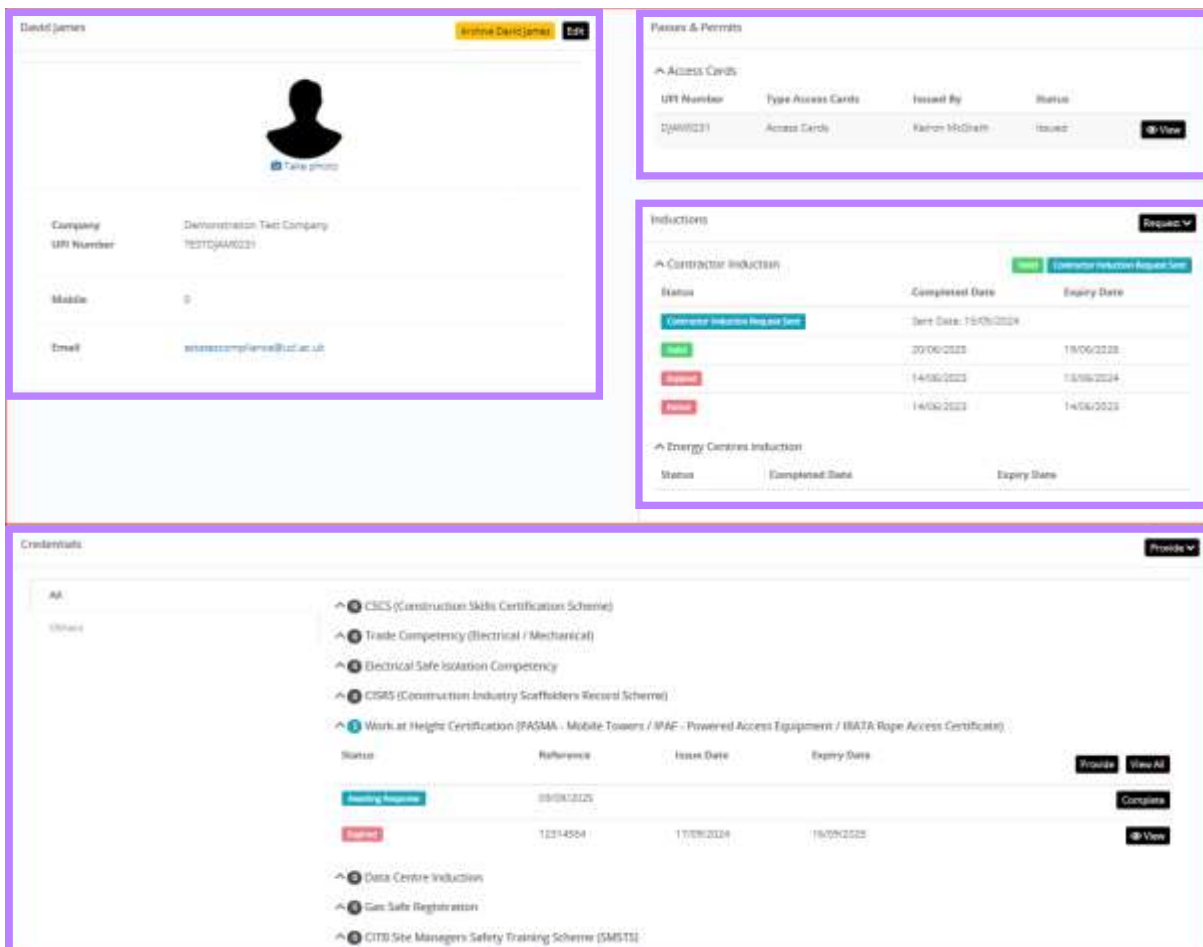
David James

Archive David James Edit

Take photo

Company Demonstration Test Company
UPI Number TESTDJAM0231

Mobile 0

Email estatescompliance@ucl.ac.uk

Passes & Permits

^ Access Cards

| UPI Number | Type Access Cards | Issued By | Status | |
|---|---|---|---|---|
| DJAM0231 | Access Cards | Kadron McGrath | Issued | View |

Inductions

Request

^ Contractor Induction

Valid Contractor Induction Request Sent

| Status | Completed Date | Expiry Date |
|---|---|---|
| Contractor Induction Request Sent | Sent Date: 15/05/2024 | |
| Valid | 20/06/2023 | 19/06/2028 |
| Expired | 14/06/2023 | 13/06/2024 |
| Failed | 14/06/2023 | 14/06/2023 |

^ Energy Centres Induction

| Status | Completed Date | Expiry Date |
|---|---|---|

Credentials

Provide

All

Others

^ 0 CSCS (Construction Skills Certification Scheme)

^ 0 Trade Competency (Electrical / Mechanical)

^ 0 Electrical Safe Isolation Competency

^ 0 CISRS (Construction Industry Scaffolders Record Scheme)

^ 1 Work at Height Certification (PASMA - Mobile Towers / IPAF - Powered Access Equipment / IRATA Rope Access Certificate)

| Status | Reference | Issue Date | Expiry Date | Provide View All |
|---|---|---|---|---|
| Awaiting Response | 09/09/2025 | | | Complete |
| Expired | 12314564 | 17/09/2024 | 16/09/2025 | View |

^ 0 Data Centre Induction

^ 0 Gas Safe Registration

^ 0 CITB Site Managers Safety Training Scheme (SMSTS)